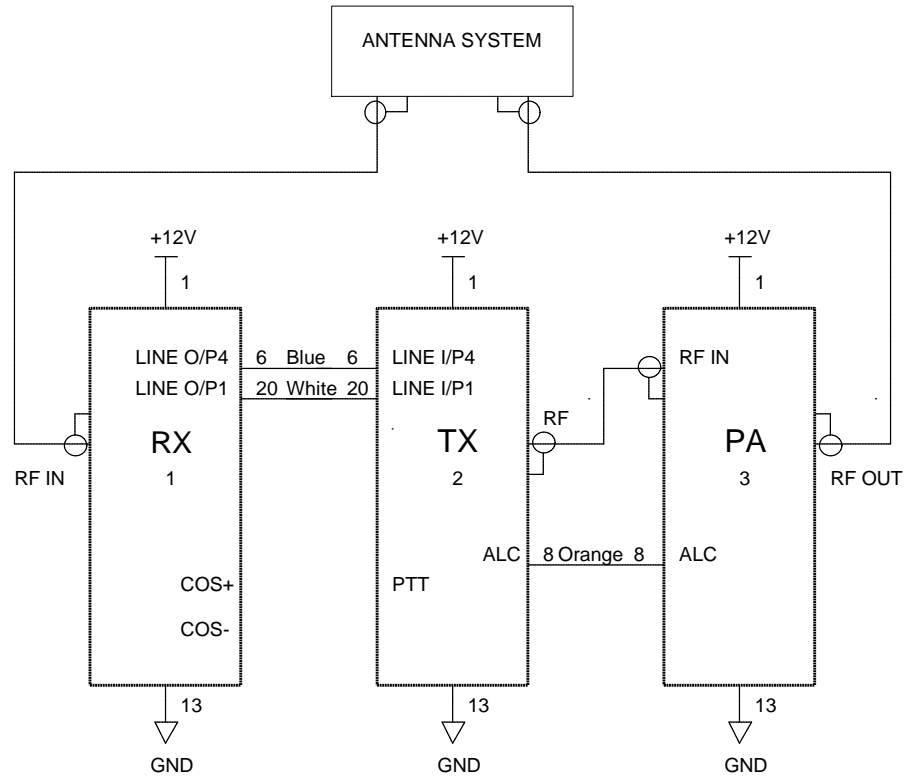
ANTENNA SYSTEM

+12V
1

+12V
1

+12V
1

LINE O/P4
LINE O/P1

6 Blue 6
20 White 20

LINE I/P4
LINE I/P1

RF IN

RF

RX
1

TX
2

PA
3

RF IN

RF OUT

ALC

8 Orange 8

ALC

COS+

PTT

COS-

13
GND

13
GND

13
GND